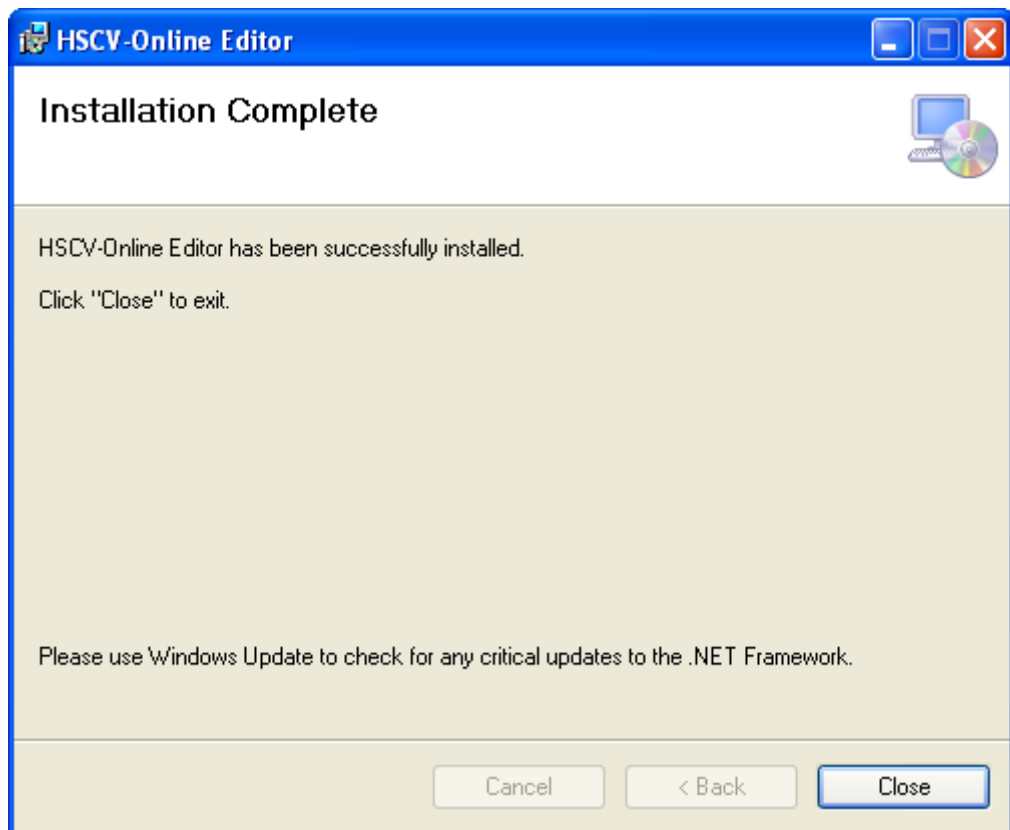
HSCV-Online Editor

Installation Complete

HSCV-Online Editor has been successfully installed.

Click "Close" to exit.

Please use Windows Update to check for any critical updates to the .NET Framework.

Cancel

< Back

Close